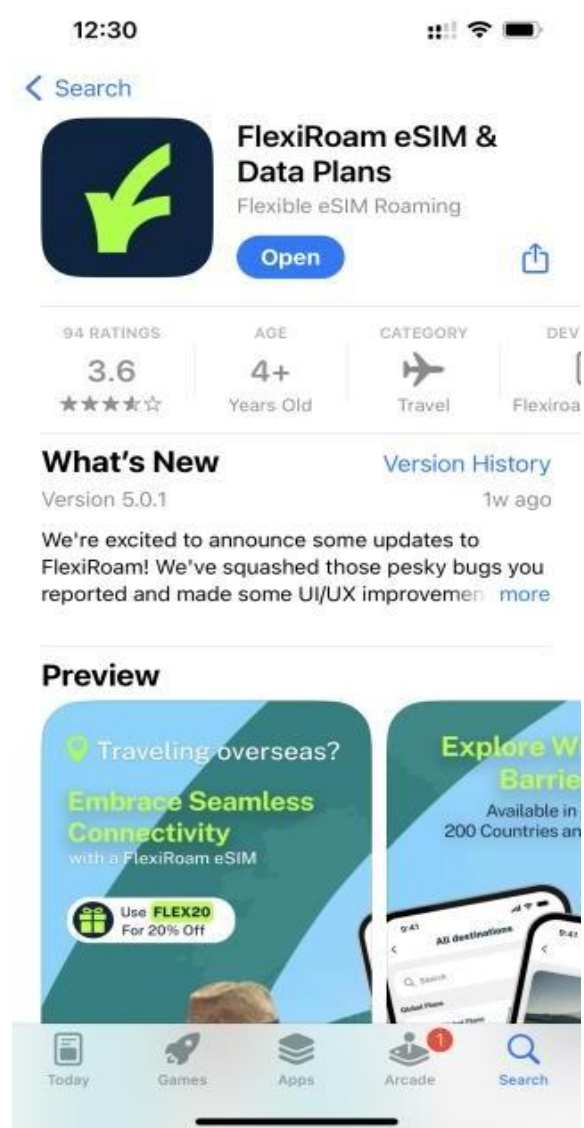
12:30

< Search

FlexiRoam eSIM & Data Plans
Flexible eSIM Roaming

Open

94 RATINGS
3.6
★★★★☆

AGE
4+
Years Old

CATEGORY
Travel

DEV
Flexiroa

What's New
Version History
Version 5.0.1
1w ago

We're excited to announce some updates to FlexiRoam! We've squashed those pesky bugs you reported and made some UI/UX improvemen more

Preview

Traveling overseas?
Embrace Seamless Connectivity
with a FlexiRoam eSIM
Use FLEX20
For 20% Off

Explore W
Barrie
Available in
200 Countries an

9:41
All destinations
Q Search
Global Plans

Today
Games
Apps
1
Arcade
Search